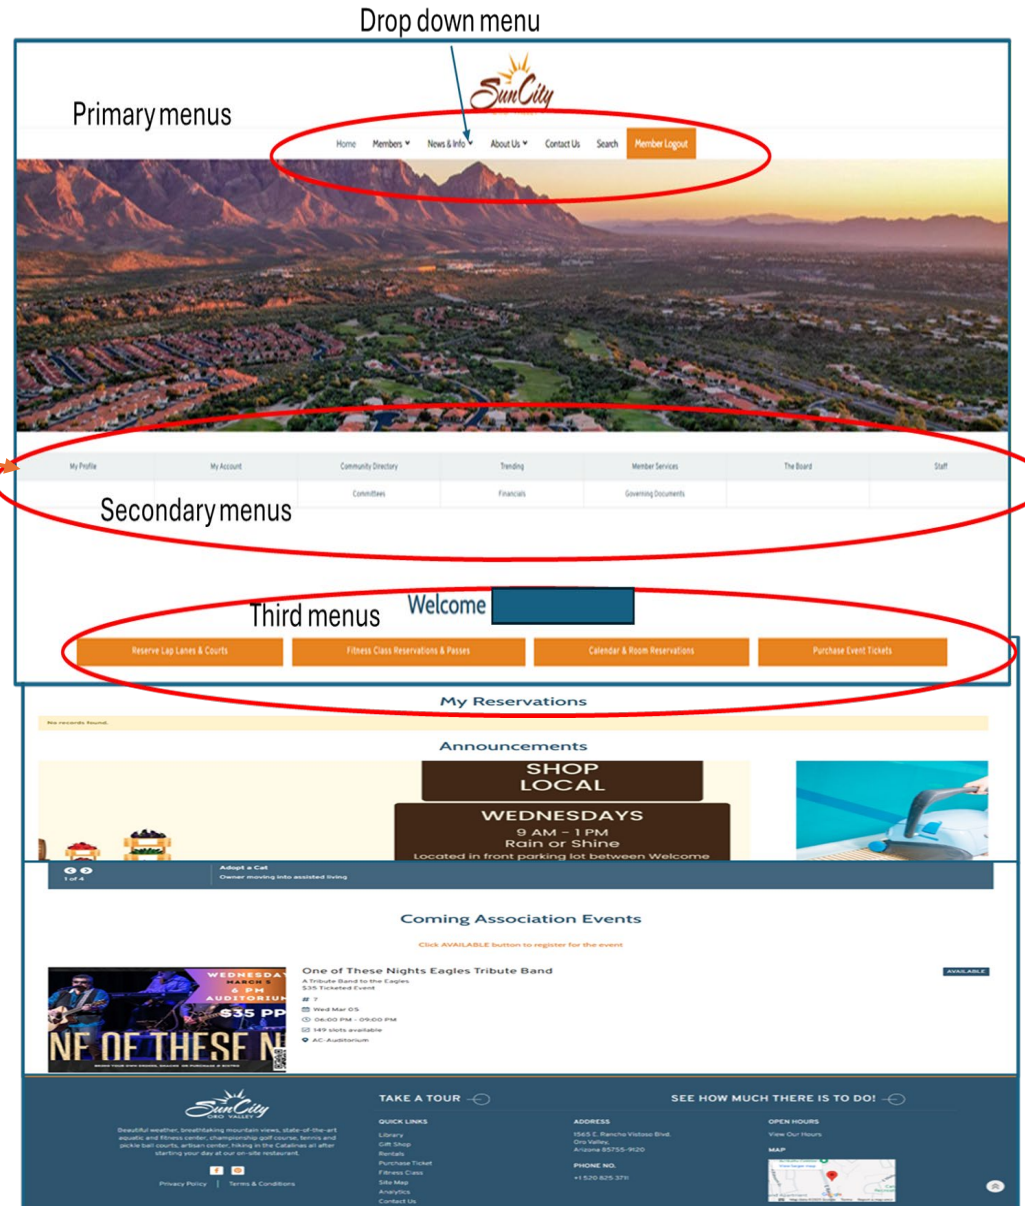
Drop down menu

Primary menus

Sun City

Home Members News & Info About Us Contact Us Search Member Logout

| My Profile | My Account | Community Directory | Trending | Member Services | The Board | Staff |
|---|---|---|---|---|---|---|
| | | Committees | Financials | Governing Documents | | |

Secondary menus

Third menus

Welcome

Reserve Lap Lanes & Courts | Fitness Class Reservations & Passes | Calendar & Room Reservations | Purchase Event Tickets

My Reservations

No records found.

Announcements

SHOP LOCAL

WEDNESDAYS
9 AM - 1 PM
Rain or Shine
Located in front parking lot between Welcome

1 of 4

Adopt a Cat
Owner moving into assisted living

Coming Association Events

Click AVAILABLE button to register for the event

WEDNESDAY MARCH 5 6 PM AUDITORIUM $35 PP
NE OF THESE N

One of These Nights Eagles Tribute Band
A Tribute Band to the Eagles
$35 Ticketed Event
7
Wed Mar 05
06:00 PM - 09:00 PM
149 slots available
AC-Auditorium

AVAILABLE

Sun City ORO VALLEY

Beautiful weather, breathtaking mountain views, state-of-the-art aquatic and fitness center, championship golf course, tennis and pickle ball courts, artisan center, hiking in the Catalinas all after starting your day at our on-site restaurant.

Privacy Policy | Terms & Conditions

TAKE A TOUR

QUICK LINKS
Library
Gift Shop
Rentals
Purchase Ticket
Fitness Class
Site Map
Analytics
Contact Us

SEE HOW MUCH THERE IS TO DO!

ADDRESS
1565 E. Rancho Vistoso Blvd.
Oro Valley,
Arizona 85755-9120

PHONE NO.
+1 520 825 3711

OPEN HOURS
View Our Hours

MAP